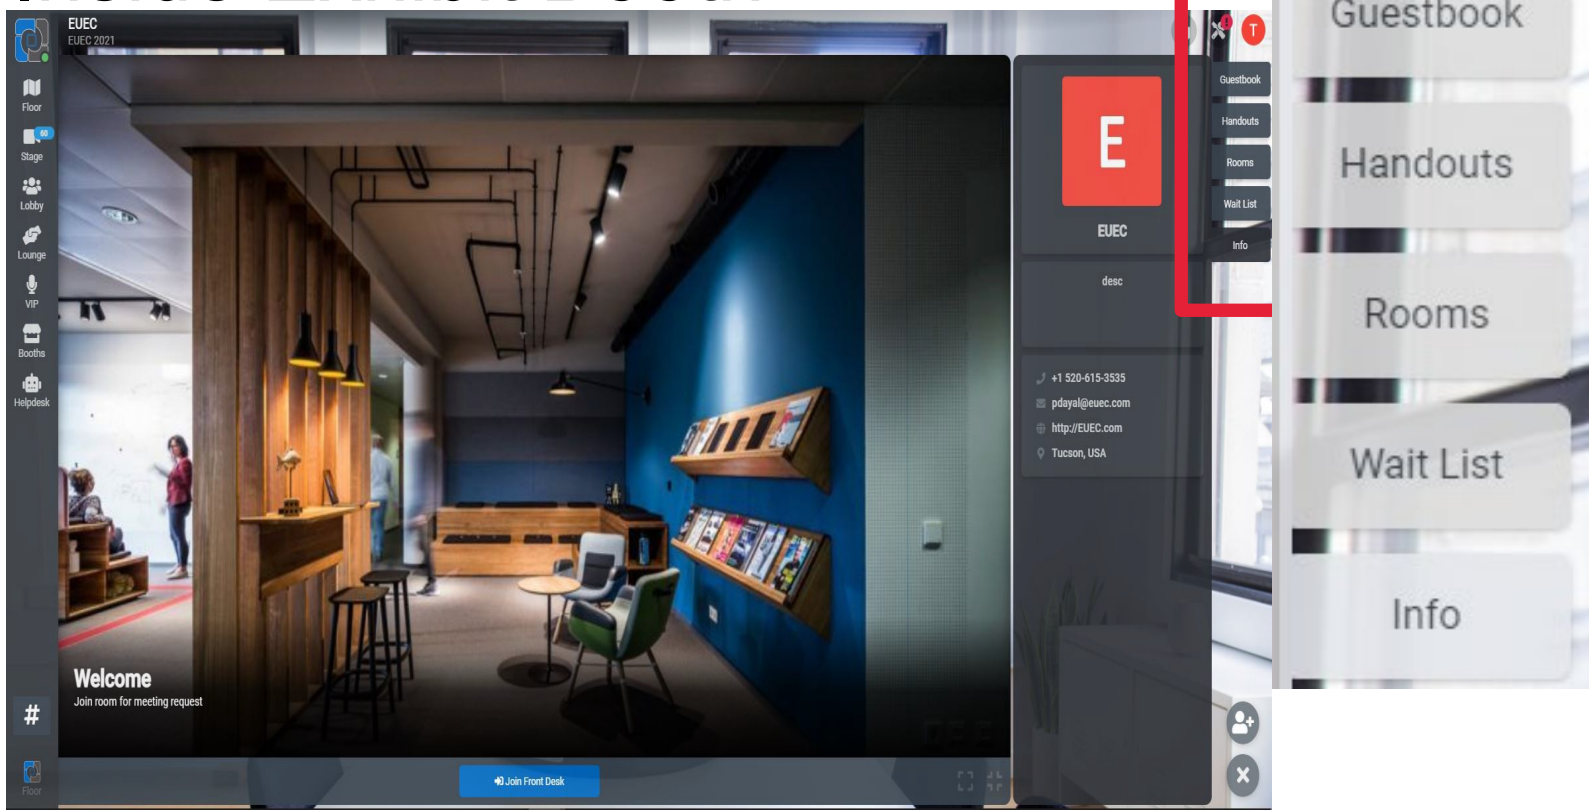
EUEC
EUEC 2021

Floor
60
Stage
Lobby
Lounge
VIP
Booths
Helpdesk

#
Floor

Welcome
Join room for meeting request

Join Front Desk

E
EUEC

desc

+1 520-615-3535
pdayal@euec.com
http://EUEC.com
Tucson, USA

T
Guestbook
Handouts
Rooms
Wait List
Info

Guestbook
Handouts
Rooms
Wait List
Info